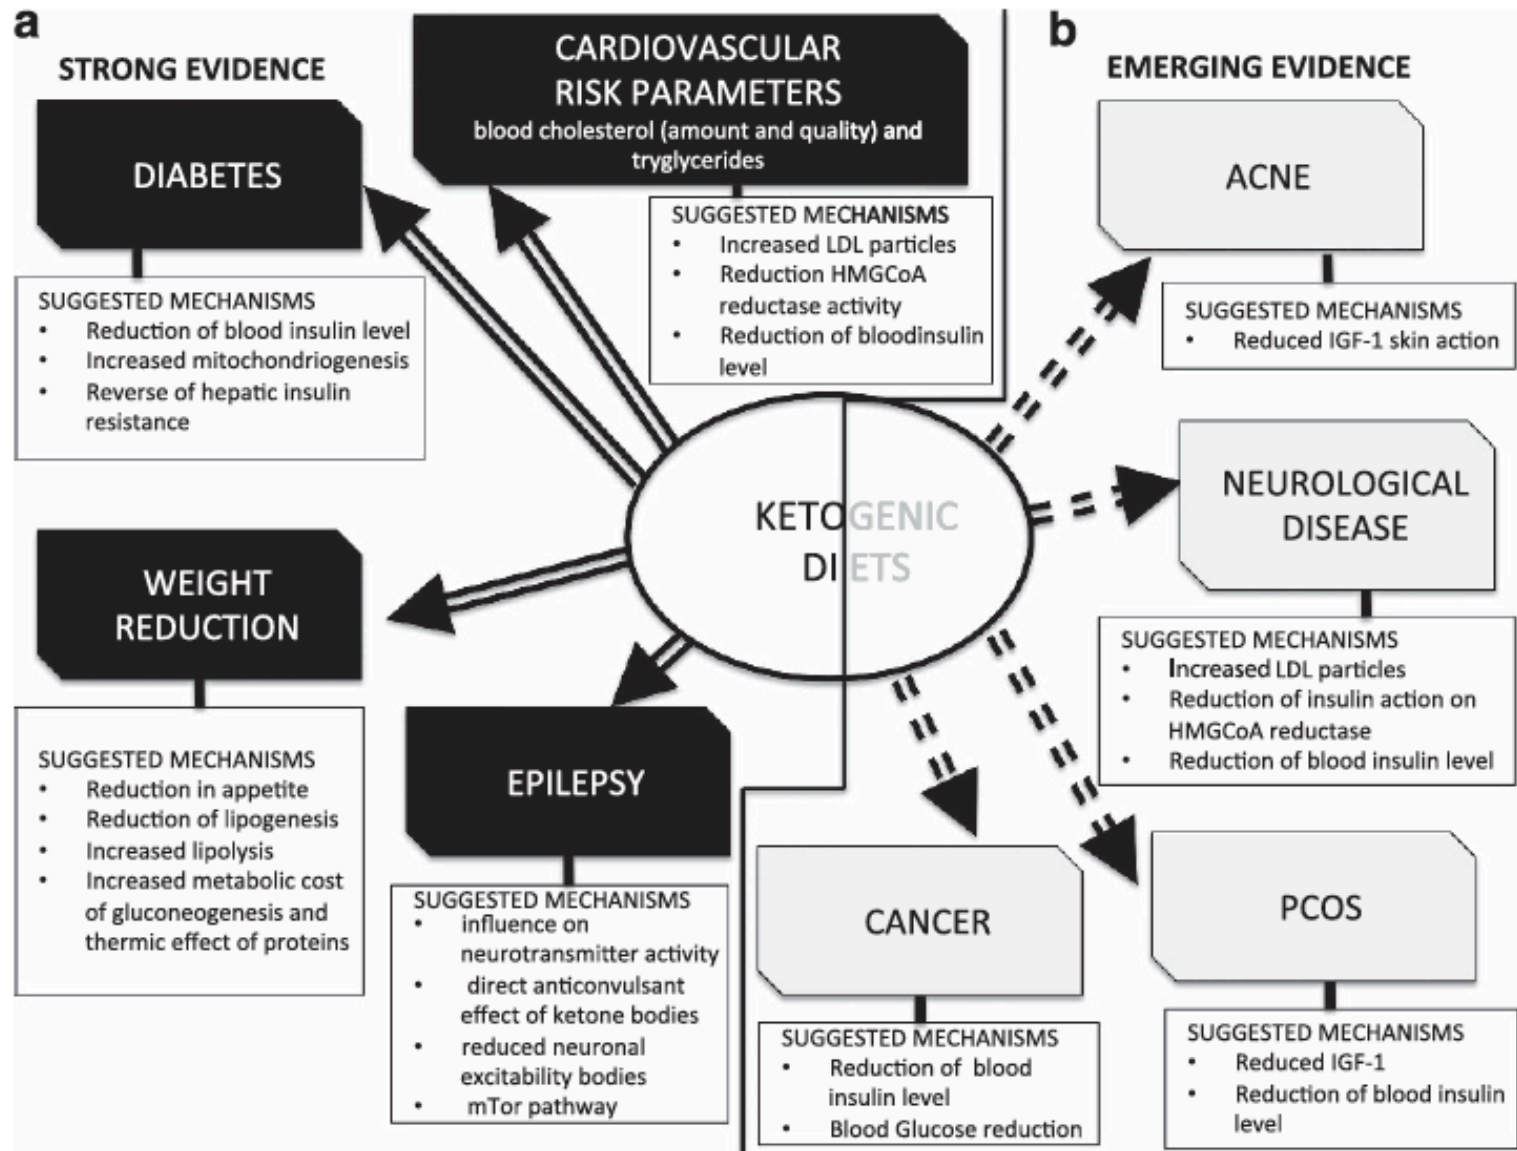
a

STRONG EVIDENCE

DIABETES

SUGGESTED MECHANISMS
• Reduction of blood insulin level
• Increased mitochondriogenesis
• Reverse of hepatic insulin resistance

CARDIOVASCULAR RISK PARAMETERS
blood cholesterol (amount and quality) and tryglycerides

SUGGESTED MECHANISMS
• Increased LDL particles
• Reduction HMGCoA reductase activity
• Reduction of bloodinsulin level

WEIGHT REDUCTION

SUGGESTED MECHANISMS
• Reduction in appetite
• Reduction of lipogenesis
• Increased lipolysis
• Increased metabolic cost of gluconeogenesis and thermic effect of proteins

EPILEPSY

SUGGESTED MECHANISMS
• influence on neurotransmitter activity
• direct anticonvulsant effect of ketone bodies
• reduced neuronal excitability bodies
• mTor pathway

KETOGENIC DIETS

b

EMERGING EVIDENCE

ACNE

SUGGESTED MECHANISMS
• Reduced IGF-1 skin action

NEUROLOGICAL DISEASE

SUGGESTED MECHANISMS
• Increased LDL particles
• Reduction of insulin action on HMGCoA reductase
• Reduction of blood insulin level

CANCER

SUGGESTED MECHANISMS
• Reduction of blood insulin level
• Blood Glucose reduction

PCOS

SUGGESTED MECHANISMS
• Reduced IGF-1
• Reduction of blood insulin level